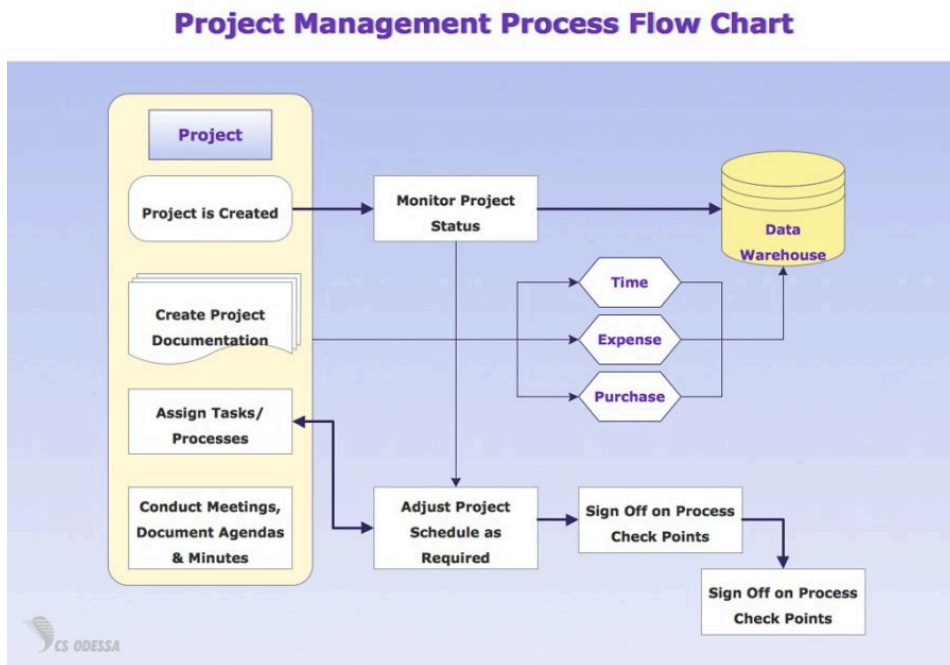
Project Management Process Flow Chart

Project

Project is Created

Create Project Documentation

Assign Tasks/ Processes

Conduct Meetings, Document Agendas & Minutes

Monitor Project Status

Data Warehouse

Time

Expense

Purchase

Adjust Project Schedule as Required

Sign Off on Process Check Points

Sign Off on Process Check Points

CS ODESSA